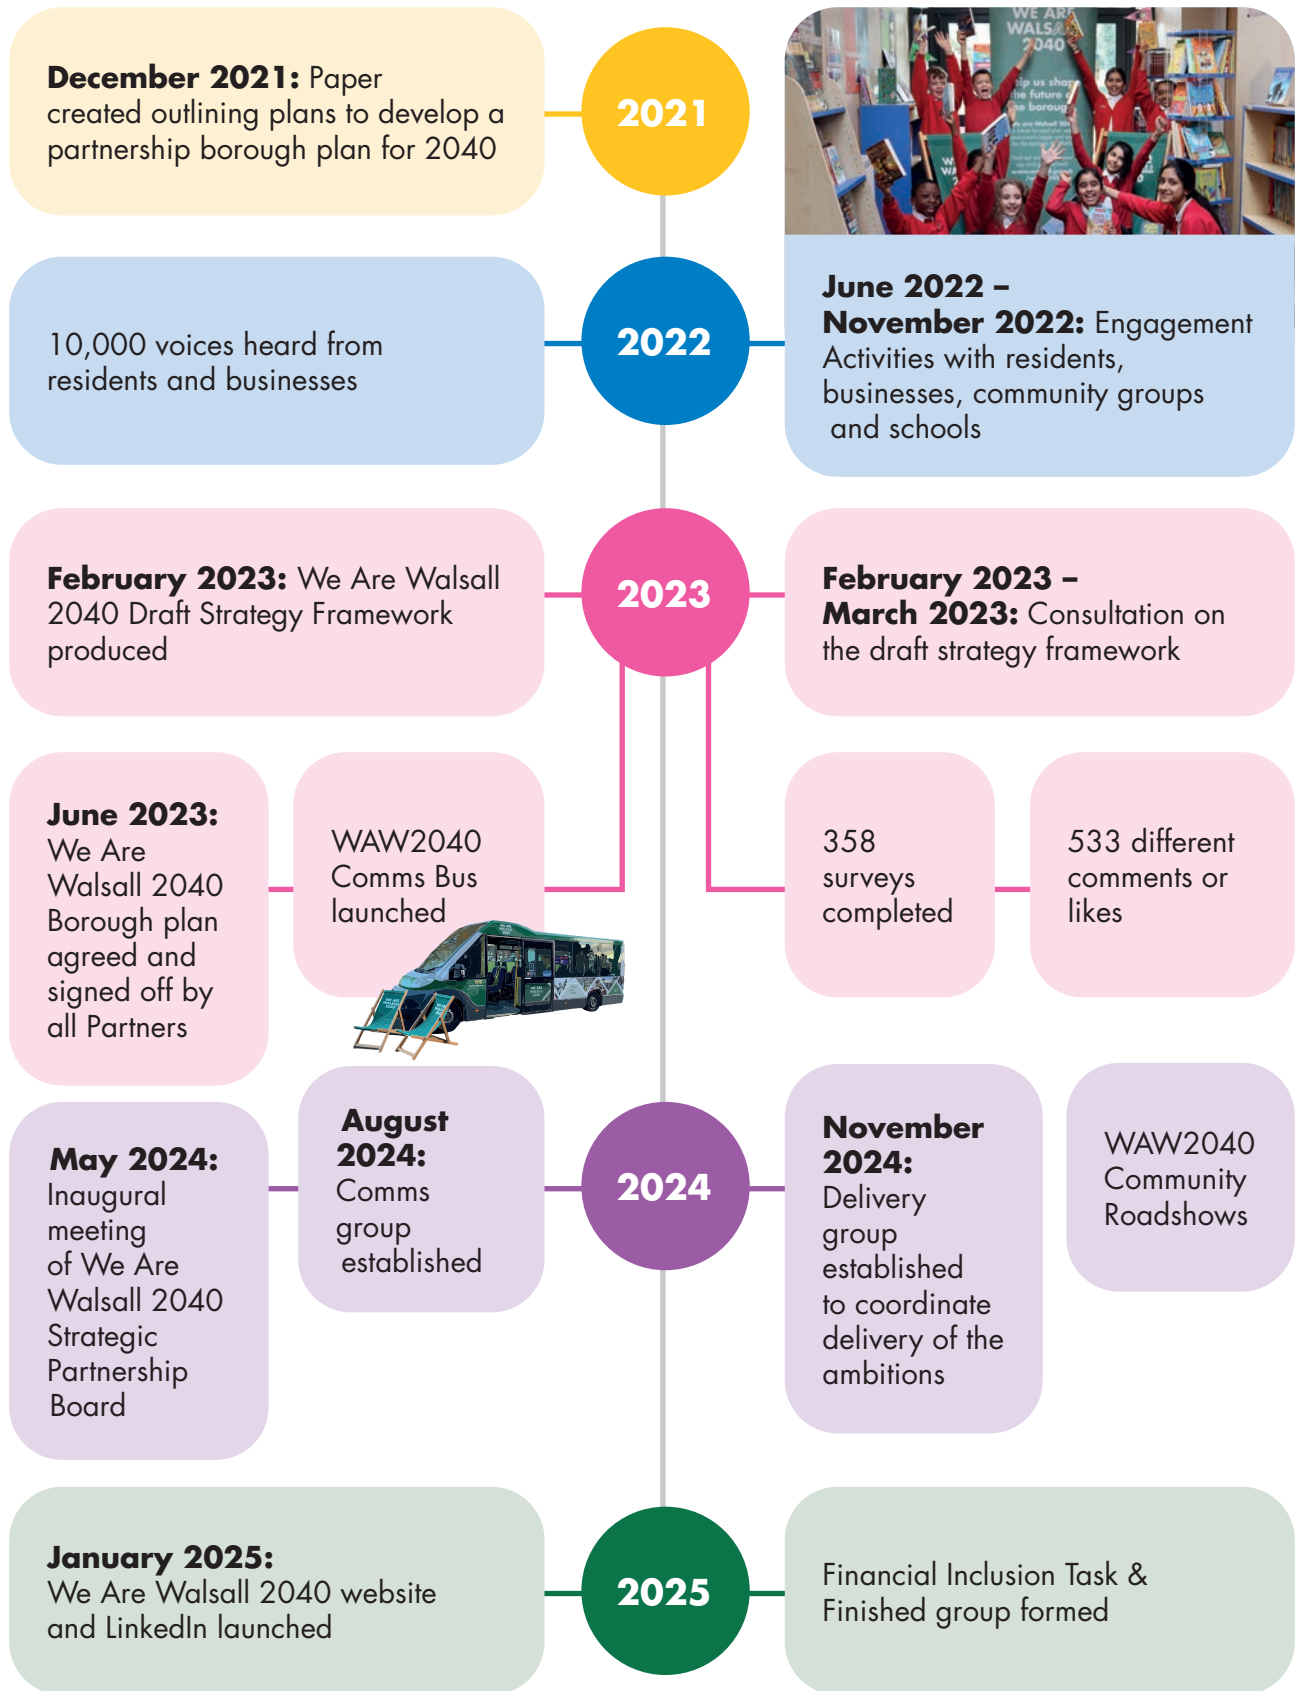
**December 2021:** Paper created outlining plans to develop a partnership borough plan for 2040

2021

WE ARE WALSALL 2040

2022

10,000 voices heard from residents and businesses

**June 2022 – November 2022:** Engagement Activities with residents, businesses, community groups and schools

2023

**February 2023:** We Are Walsall 2040 Draft Strategy Framework produced

**February 2023 – March 2023:** Consultation on the draft strategy framework

**June 2023:** We Are Walsall 2040 Borough plan agreed and signed off by all Partners

WAW2040 Comms Bus launched

358 surveys completed

533 different comments or likes

2024

**May 2024:** Inaugural meeting of We Are Walsall 2040 Strategic Partnership Board

**August 2024:** Comms group established

**November 2024:** Delivery group established to coordinate delivery of the ambitions

WAW2040 Community Roadshows

2025

**January 2025:** We Are Walsall 2040 website and LinkedIn launched

Financial Inclusion Task & Finished group formed